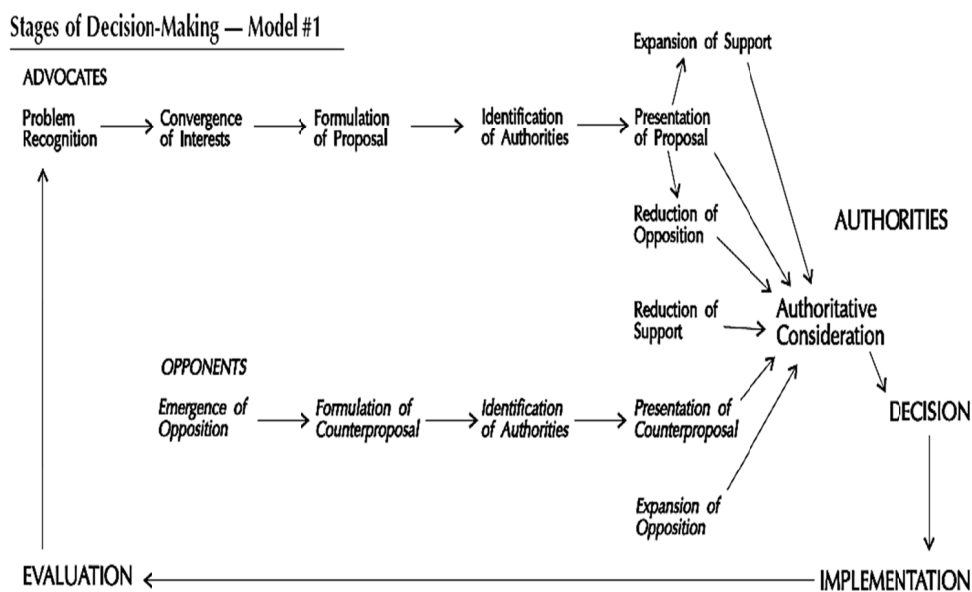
Stages of Decision-Making — Model #1

ADVOCATES

Problem Recognition

Convergence of Interests

Formulation of Proposal

Identification of Authorities

Expansion of Support

Presentation of Proposal

Reduction of Opposition

AUTHORITIES

Reduction of Support

Authoritative Consideration

OPPONENTS

Emergence of Opposition

Formulation of Counterproposal

Identification of Authorities

Presentation of Counterproposal

DECISION

Expansion of Opposition

EVALUATION

IMPLEMENTATION